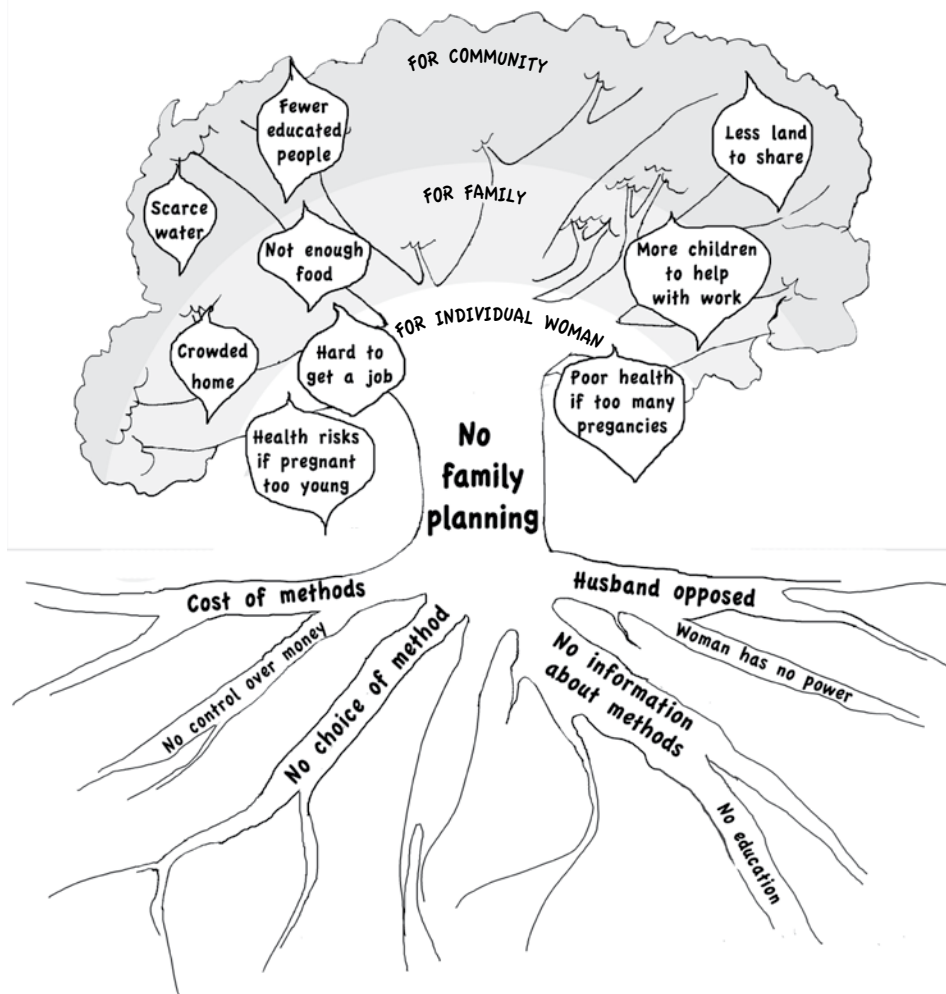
FOR COMMUNITY

Fewer educated people

Less land to share

FOR FAMILY

Scarce water

Not enough food

More children to help with work

FOR INDIVIDUAL WOMAN

Crowded home

Hard to get a job

Poor health if too many pregancies

Health risks if pregnant too young

No family planning

Cost of methods

No control over money

No choice of method

Husband opposed

Woman has no power

No information about methods

No education